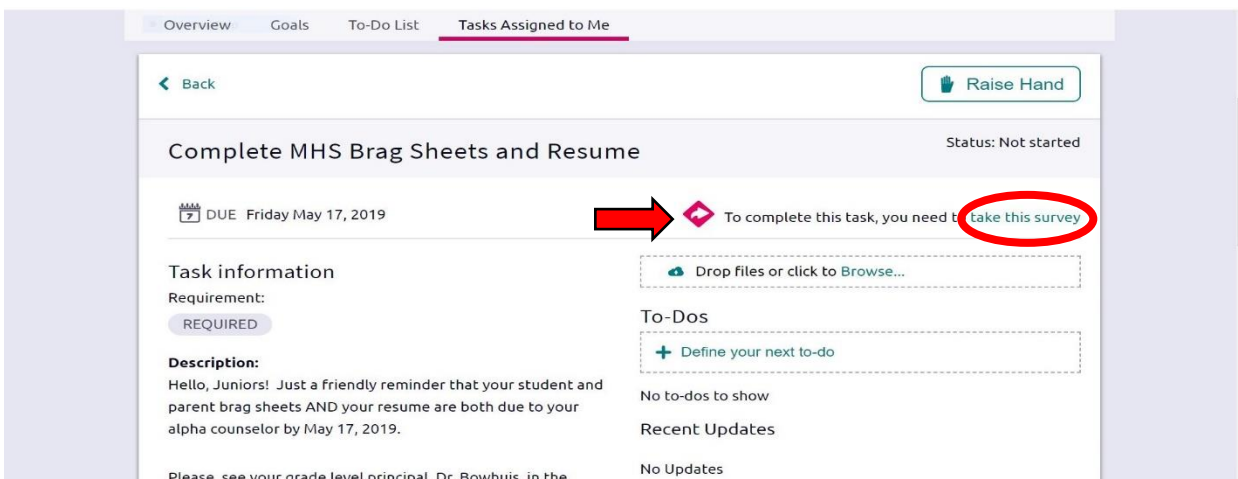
Overview Goals To-Do List Tasks Assigned to Me

Back

Raise Hand

Complete MHS Brag Sheets and Resume

Status: Not started

7 DUE Friday May 17, 2019

To complete this task, you need t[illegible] take this survey

Task information

Requirement:

REQUIRED

Description:

Hello, Juniors! Just a friendly reminder that your student and parent brag sheets AND your resume are both due to your alpha counselor by May 17, 2019.

Please, see your grade level principal, Dr. Bowhuis, in the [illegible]

Drop files or click to Browse...

To-Dos

+ Define your next to-do

No to-dos to show

Recent Updates

No Updates